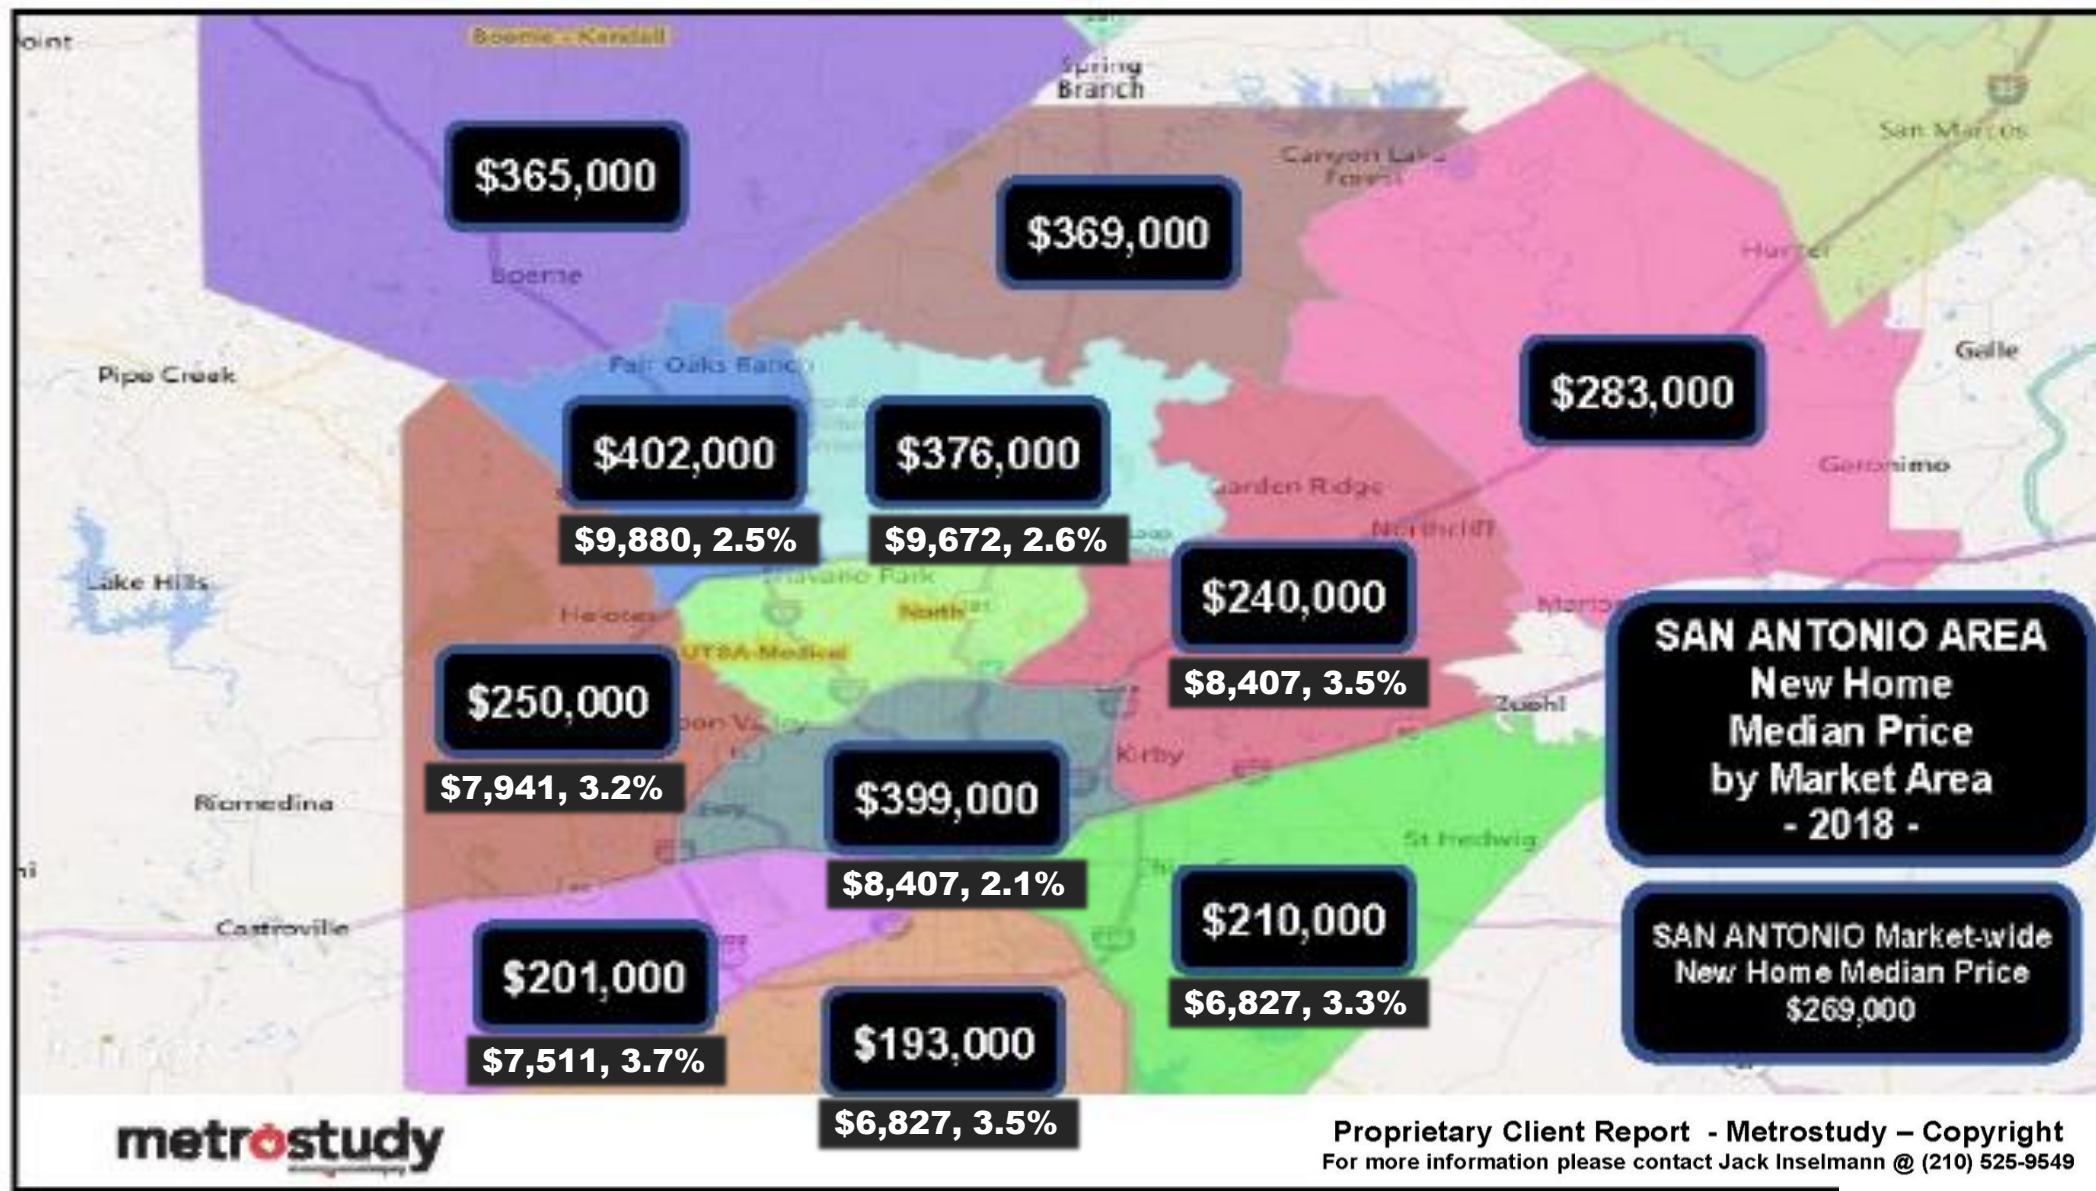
oint

Boerne - Kendall

Spring Branch

Canyon Lake Forest

San Marcos

Hunter

Boerne

Pipe Creek

Fair Oaks Ranch

Galle

Geronimo

Garden Ridge

Northcliff

Lake Hills

Helotes

North

UTSA-Medical

Marion

Zuehl

Kirby

Riomedina

St Hedwig

Castroville

$365,000

$369,000

$283,000

$402,000
$9,880, 2.5%

$376,000
$9,672, 2.6%

$240,000
$8,407, 3.5%

$250,000
$7,941, 3.2%

$399,000
$8,407, 2.1%

$210,000
$6,827, 3.3%

$201,000
$7,511, 3.7%

$193,000
$6,827, 3.5%

SAN ANTONIO AREA
New Home
Median Price
by Market Area
- 2018 -

SAN ANTONIO Market-wide
New Home Median Price
$269,000

metrostudy

Proprietary Client Report - Metrostudy – Copyright
For more information please contact Jack Inselmann @ (210) 525-9549